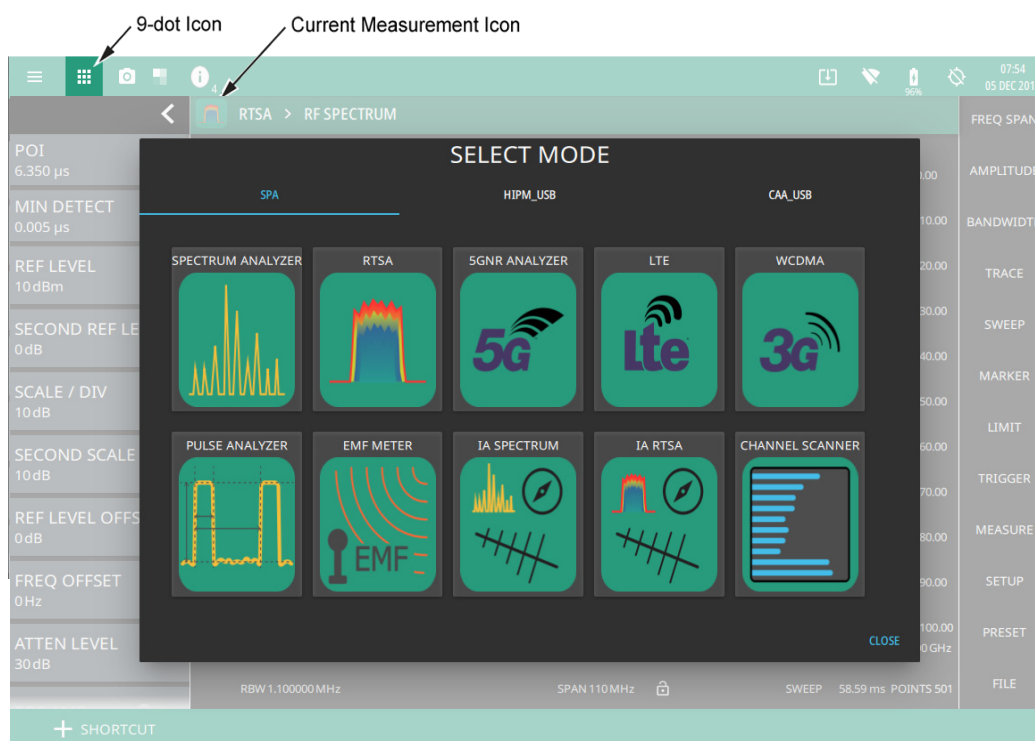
9-dot Icon

Current Measurement Icon

4

96%

07:54
05 DEC 201

RTSA > RF SPECTRUM

POI
6.350 µs

MIN DETECT
0.005 µs

REF LEVEL
10 dBm

SECOND REF LE
0 dB

SCALE / DIV
10 dB

SECOND SCALE
10 dB

REF LEVEL OFFS
0 dB

FREQ OFFSET
0 Hz

ATTEN LEVEL
30 dB

SELECT MODE

SPA

HIPM_USB

CAA_USB

SPECTRUM ANALYZER

RTSA

5GNR ANALYZER

5G

LTE

Lte

WCDMA

3G

PULSE ANALYZER

EMF METER

EMF

IA SPECTRUM

IA RTSA

CHANNEL SCANNER

CLOSE

.00
10.00
20.00
30.00
40.00
50.00
60.00
70.00
80.00
90.00
100.00
0 GHz

FREQ SPAN
AMPLITUDE
BANDWIDTH
TRACE
SWEEP
MARKER
LIMIT
TRIGGER
MEASURE
SETUP
PRESET
FILE

RBW 1.100000 MHz

SPAN 110 MHz

SWEEP 58.59 ms POINTS 501

+ SHORTCUT